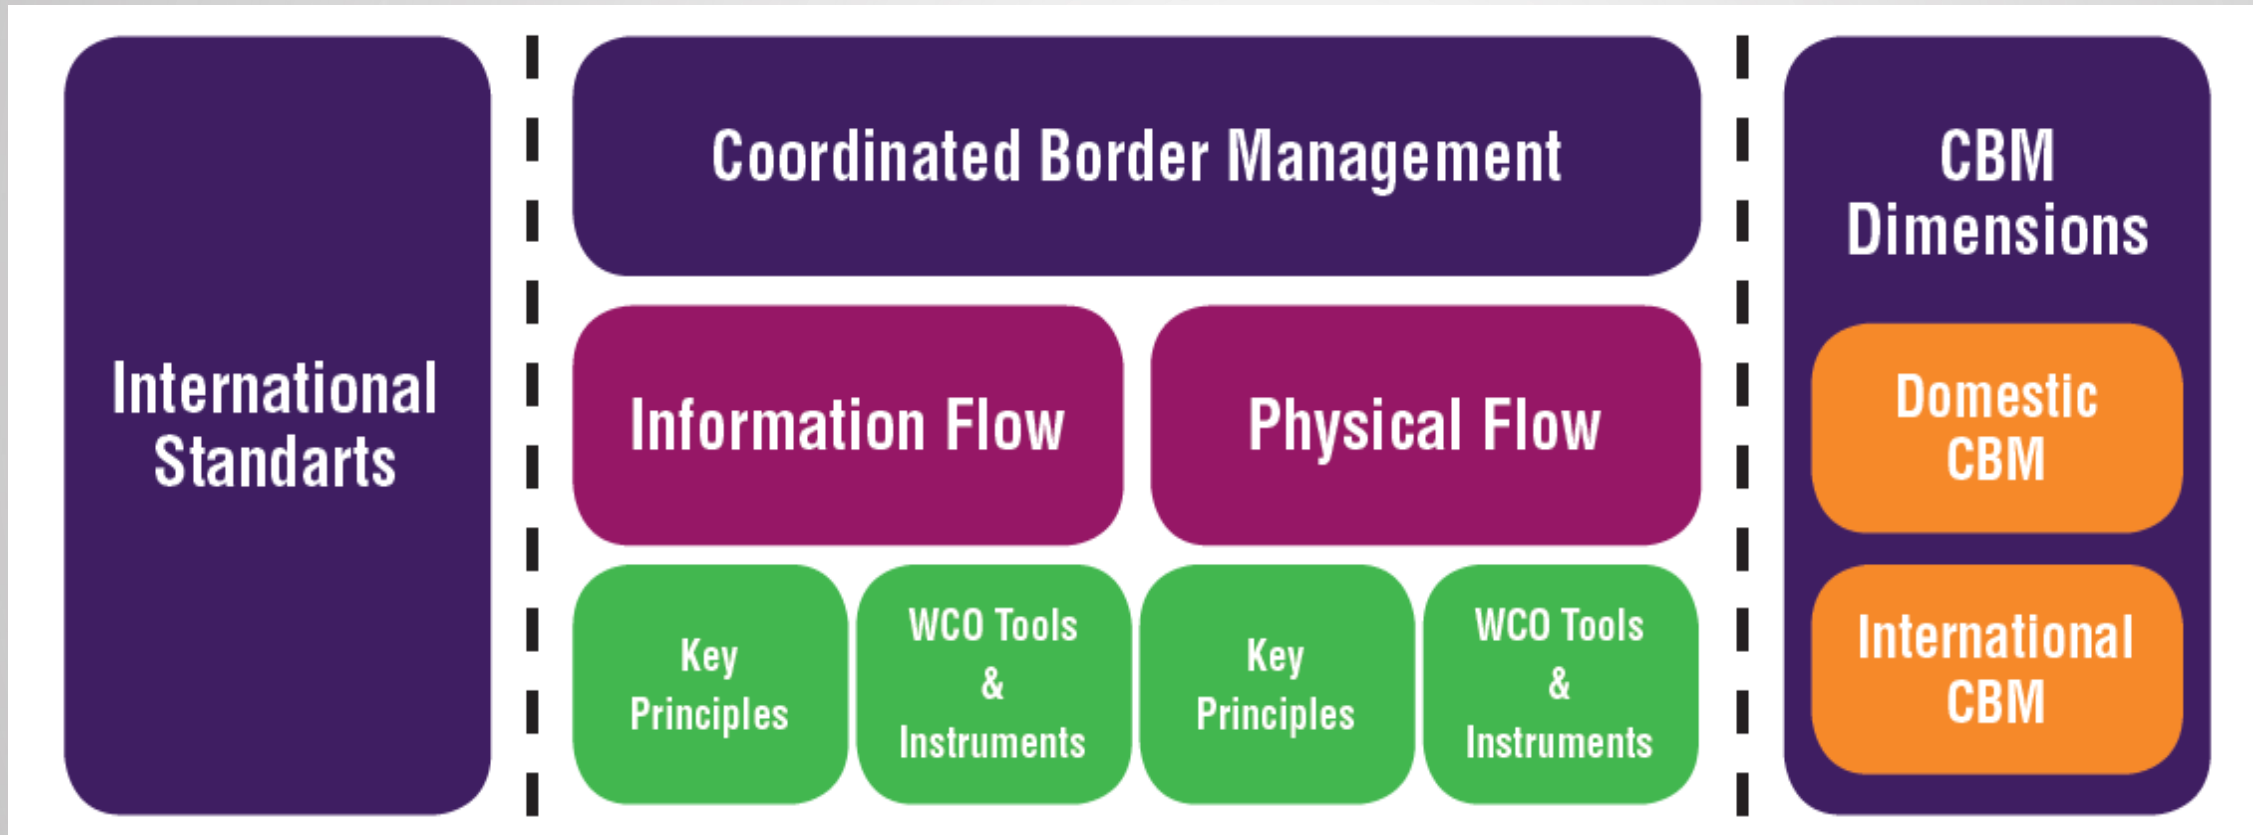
International Standarts

Coordinated Border Management

Information Flow

Physical Flow

Key Principles

WCO Tools & Instruments

Key Principles

WCO Tools & Instruments

CBM Dimensions

Domestic CBM

International CBM